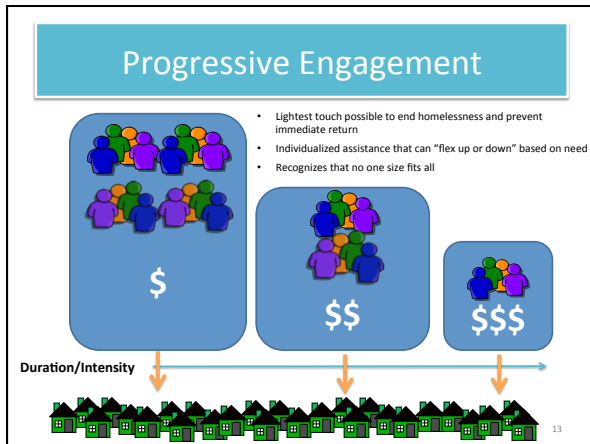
Progressive Engagement

- Lightest touch possible to end homelessness and prevent immediate return
- Individualized assistance that can "flex up or down" based on need
- Recognizes that no one size fits all

$

$$

$$$

Duration/Intensity

13